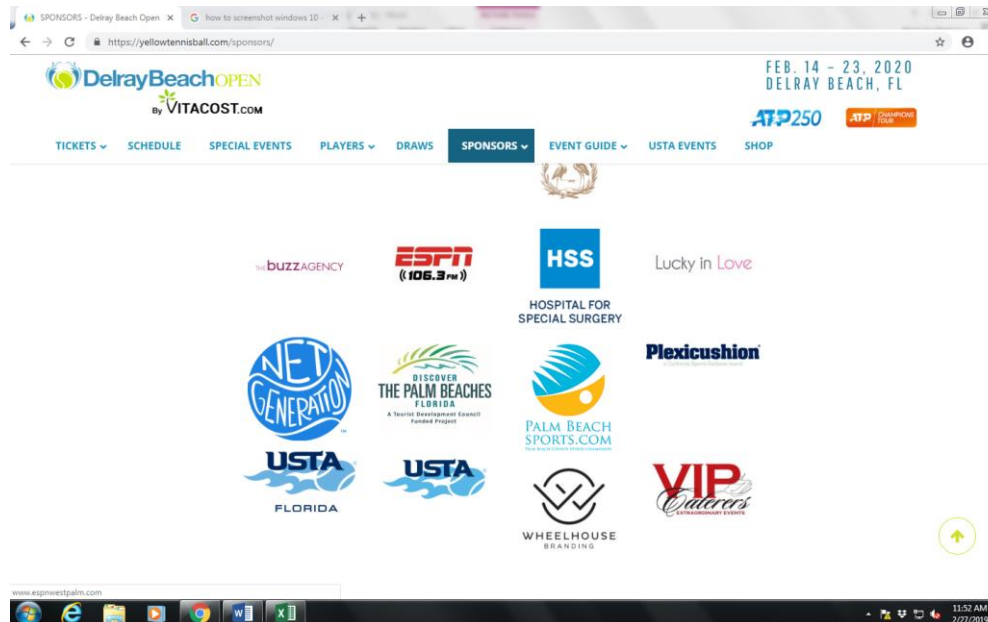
SPONSORS - Delray Beach Open ×
how to screenshot windows 10 ×
https://yellowtennisball.com/sponsors/

DelrayBeachOPEN By VITACOST.COM

FEB. 14 – 23, 2020
DELRAY BEACH, FL

ATP250
ATP CHAMPIONS TOUR

TICKETS
SCHEDULE
SPECIAL EVENTS
PLAYERS
DRAWS
SPONSORS
EVENT GUIDE
USTA EVENTS
SHOP

THE BUZZ AGENCY

ESPN (106.3 FM)

HSS
HOSPITAL FOR SPECIAL SURGERY

Lucky in Love

NET GENERATION

DISCOVER THE PALM BEACHES FLORIDA
A Tourist Development Council Funded Project

PALM BEACH SPORTS.COM

Plexicushion

USTA FLORIDA

USTA

WHEELHOUSE BRANDING

VIP Caterers
EXTRAORDINARY EVENTS

www.espnwestpalm.com

11:52 AM
2/27/2019